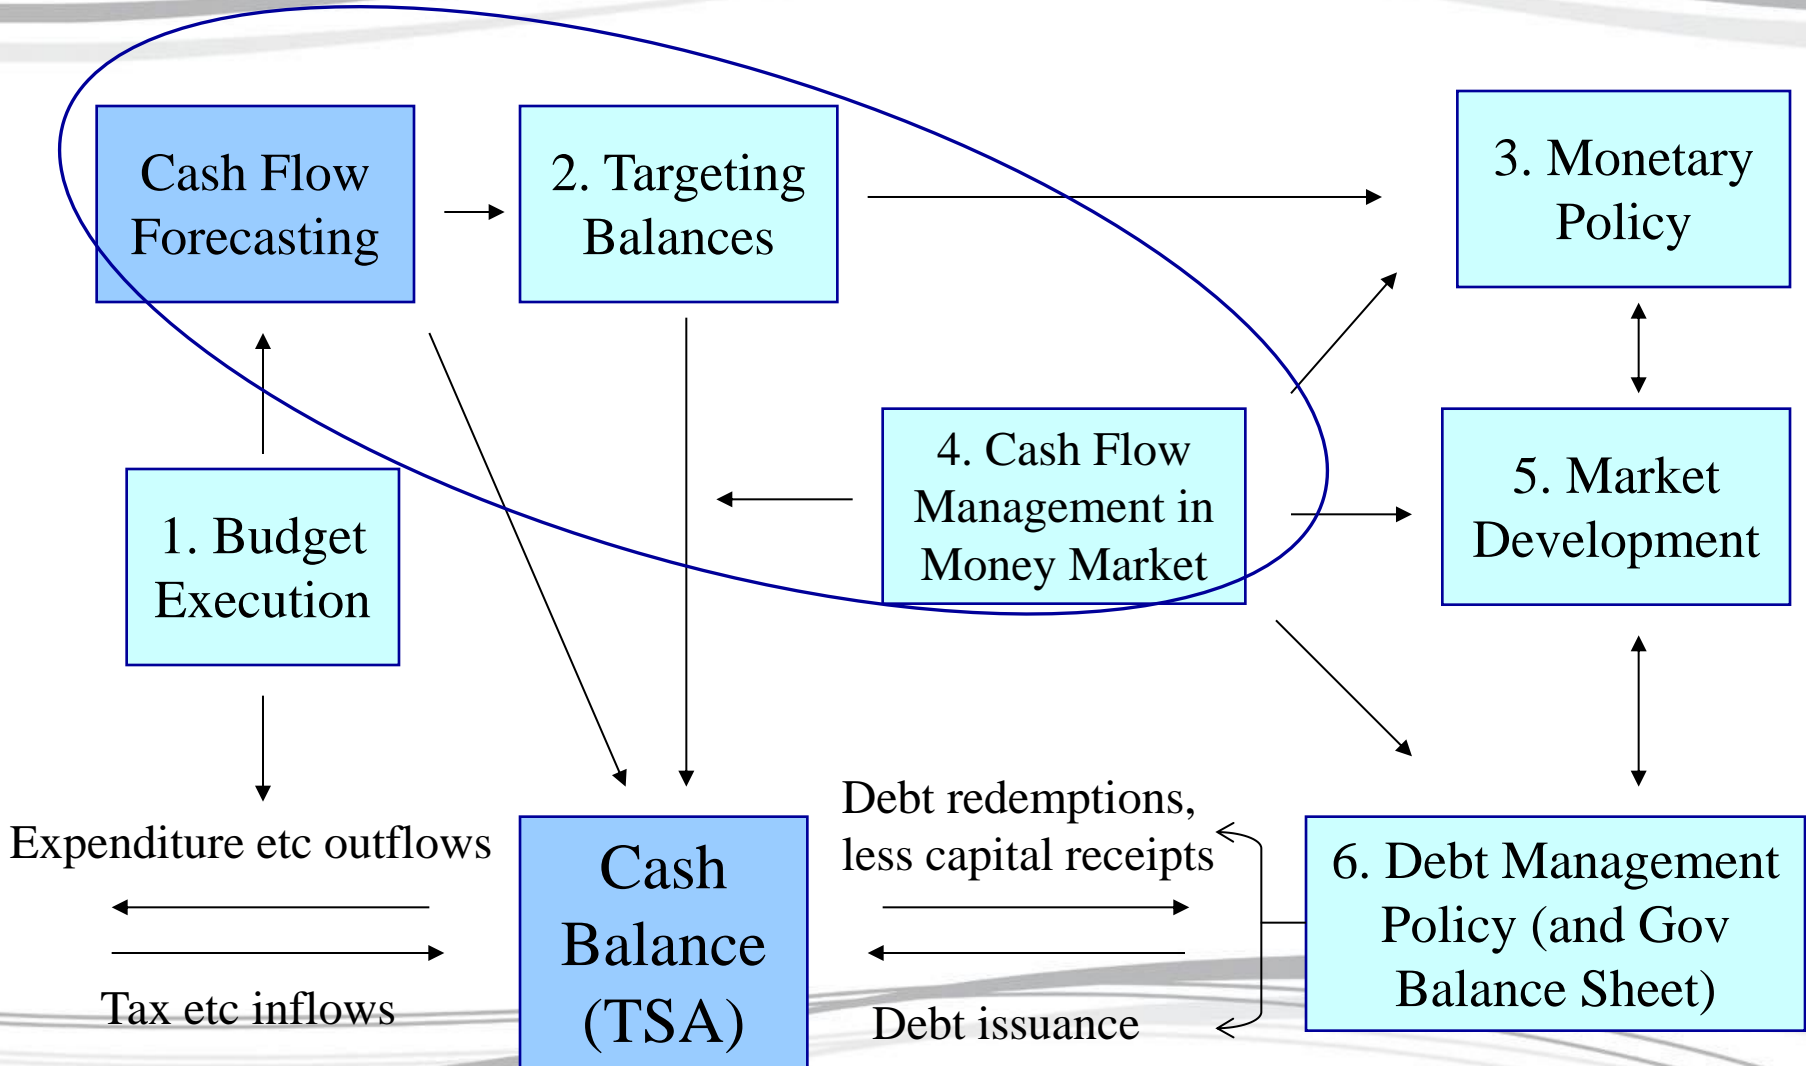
Cash Flow Forecasting

2. Targeting Balances

3. Monetary Policy

4. Cash Flow Management in Money Market

5. Market Development

1. Budget Execution

Expenditure etc outflows

Tax etc inflows

Cash Balance (TSA)

Debt redemptions, less capital receipts

Debt issuance

6. Debt Management Policy (and Gov Balance Sheet)